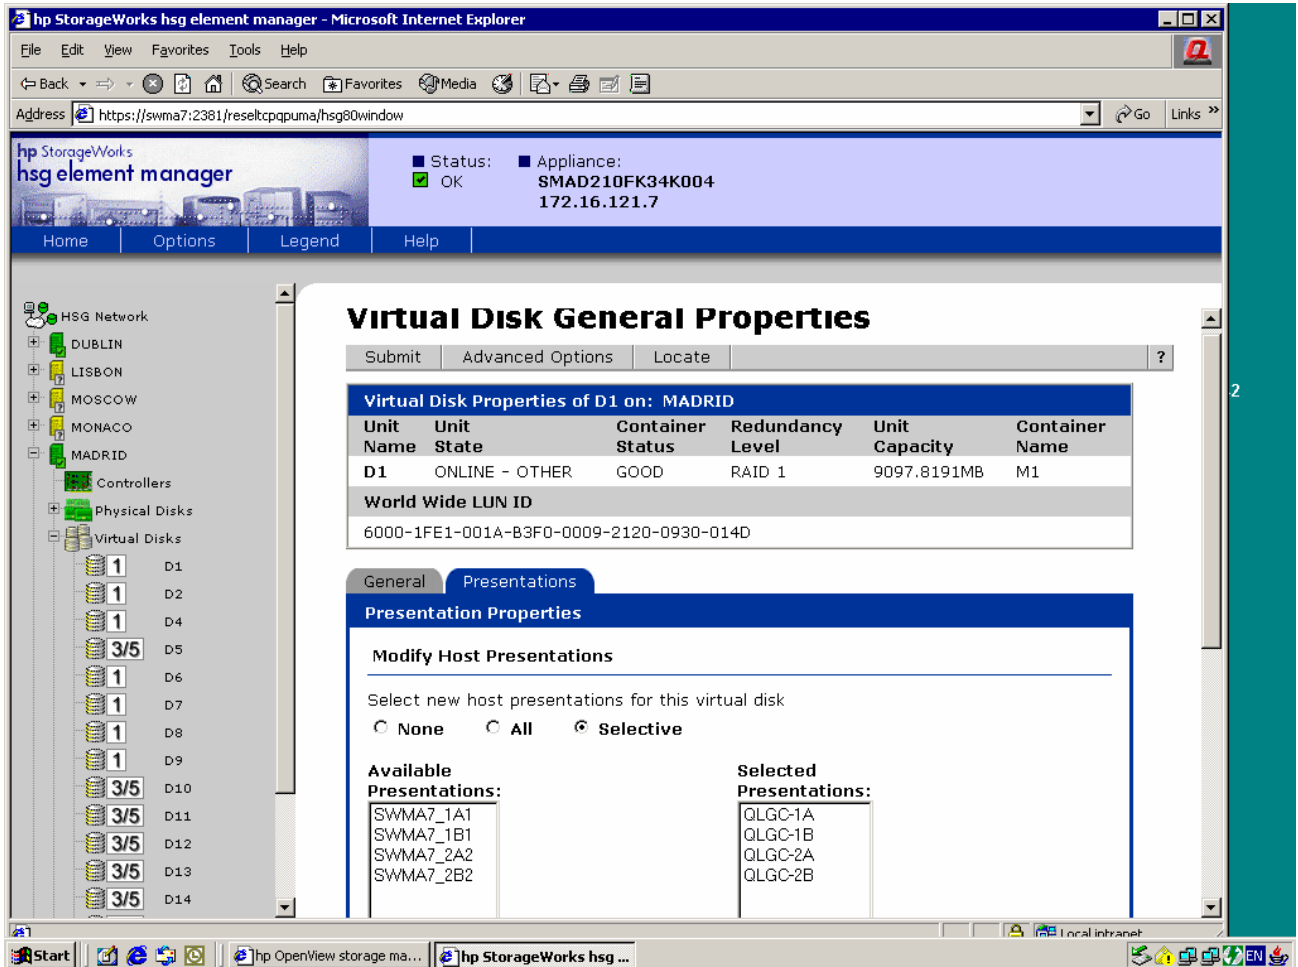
hp StorageWorks hsg element manager - Microsoft Internet Explorer

File Edit View Favorites Tools Help

Back Search Favorites Media

Address https://swma7:2381/reseltcpqpuma/hsg80window Go Links »

hp StorageWorks
hsg element manager

Status: OK
Appliance: SMAD210FK34K004 172.16.121.7

Home Options Legend Help

HSG Network
DUBLIN
LISBON
MOSCOW
MONACO
MADRID
Controllers
Physical Disks
Virtual Disks
1 D1
1 D2
1 D4
3/5 D5
1 D6
1 D7
1 D8
1 D9
3/5 D10
3/5 D11
3/5 D12
3/5 D13
3/5 D14

Virtual Disk General Properties

Submit Advanced Options Locate ?

Virtual Disk Properties of D1 on: MADRID

| Unit Name | Unit State | Container Status | Redundancy Level | Unit Capacity | Container Name |
|---|---|---|---|---|---|
| D1 | ONLINE - OTHER | GOOD | RAID 1 | 9097.8191MB | M1 |

World Wide LUN ID
6000-1FE1-001A-B3F0-0009-2120-0930-014D

General Presentations

Presentation Properties

Modify Host Presentations

Select new host presentations for this virtual disk

None All Selective

Available Presentations:
SWMA7_1A1
SWMA7_1B1
SWMA7_2A2
SWMA7_2B2

Selected Presentations:
QLGC-1A
QLGC-1B
QLGC-2A
QLGC-2B

Local intranet

2

Start hp OpenView storage ma... hp StorageWorks hsg ... EN